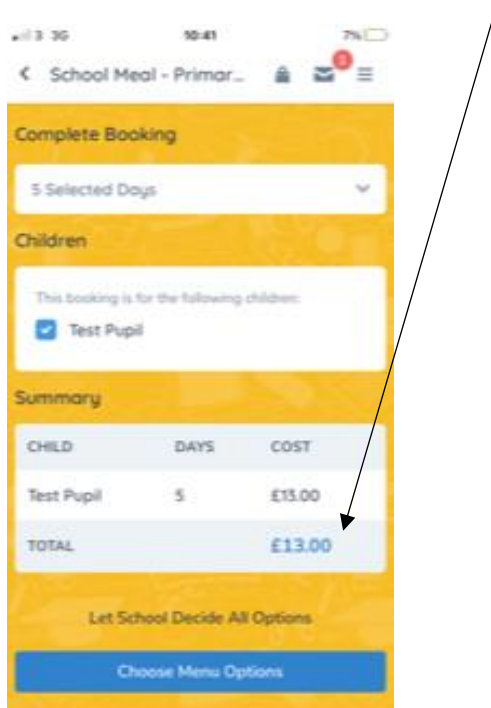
3 3G 10:41 7%

< School Meal - Primar...

Complete Booking

5 Selected Days

Children

This booking is for the following children:

Test Pupil

Summary

| CHILD | DAYS | COST |
|---|---|---|
| Test Pupil | 5 | £13.00 |
| TOTAL | | £13.00 |

Let School Decide All Options

Choose Menu Options